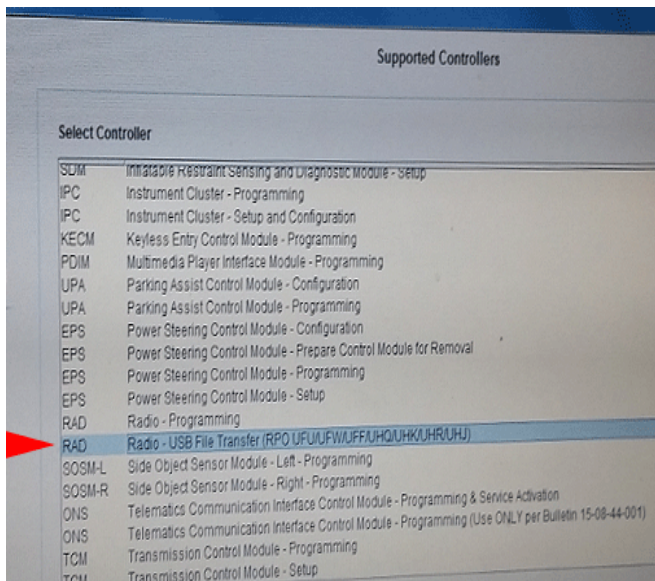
Supported Controllers

Select Controller

| | |
|---|---|
| SDM | Inflatable Restraint Sensing and Diagnostic Module - Setup |
| IPC | Instrument Cluster - Programming |
| IPC | Instrument Cluster - Setup and Configuration |
| KECM | Keyless Entry Control Module - Programming |
| PDIM | Multimedia Player Interface Module - Programming |
| UPA | Parking Assist Control Module - Configuration |
| UPA | Parking Assist Control Module - Programming |
| EPS | Power Steering Control Module - Configuration |
| EPS | Power Steering Control Module - Prepare Control Module for Removal |
| EPS | Power Steering Control Module - Programming |
| EPS | Power Steering Control Module - Setup |
| RAD | Radio - Programming |
| RAD | Radio - USB File Transfer (RPO UFU/UFW/UFF/UHQ/UHK/UHR/UHJ) |
| SOSM-L | Side Object Sensor Module - Left - Programming |
| SOSM-R | Side Object Sensor Module - Right - Programming |
| ONS | Telematics Communication Interface Control Module - Programming & Service Activation |
| ONS | Telematics Communication Interface Control Module - Programming (Use ONLY per Bulletin 15-08-44-001) |
| TCM | Transmission Control Module - Programming |
| TCM | Transmission Control Module - Setup |